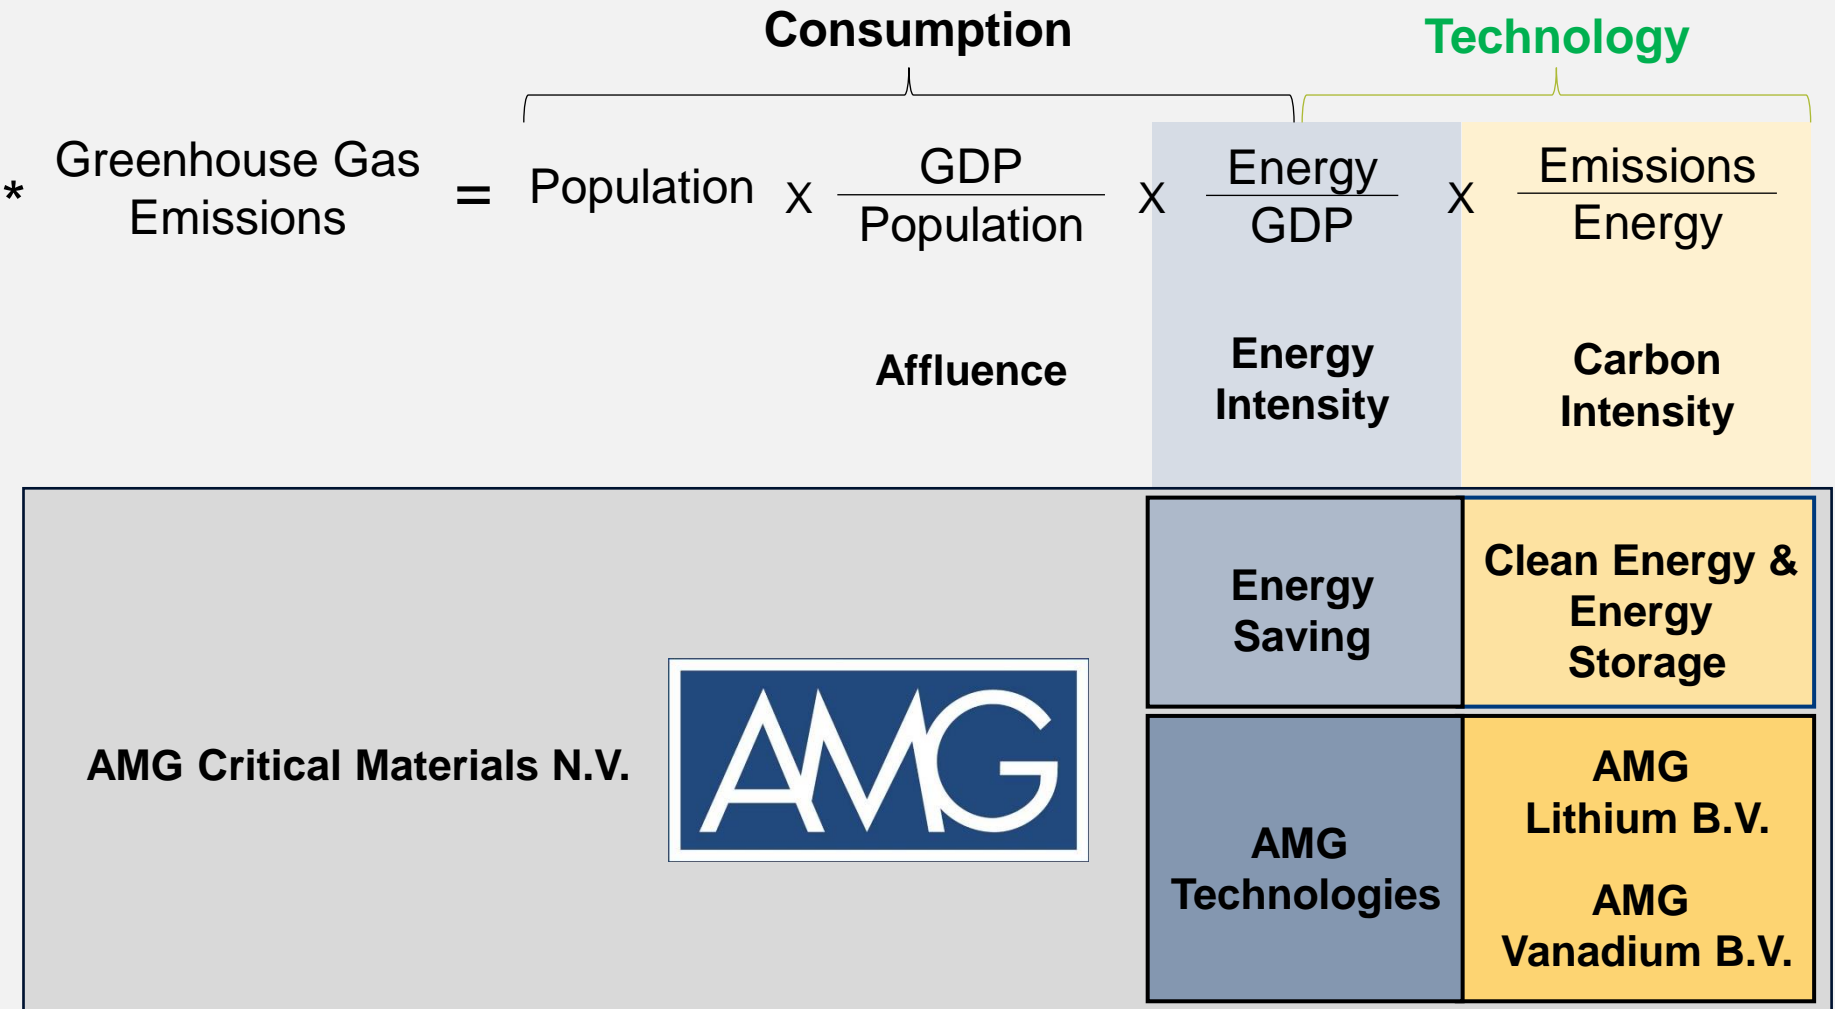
Consumption

Technology

* Greenhouse Gas Emissions $=$ Population X $\frac{\text{GDP}}{\text{Population}}$ X $\frac{\text{Energy}}{\text{GDP}}$ X $\frac{\text{Emissions}}{\text{Energy}}$

Affluence

Energy Intensity

Carbon Intensity

Energy Saving

Clean Energy & Energy Storage

AMG Critical Materials N.V.

AMG

AMG Technologies

AMG Lithium B.V.

AMG Vanadium B.V.